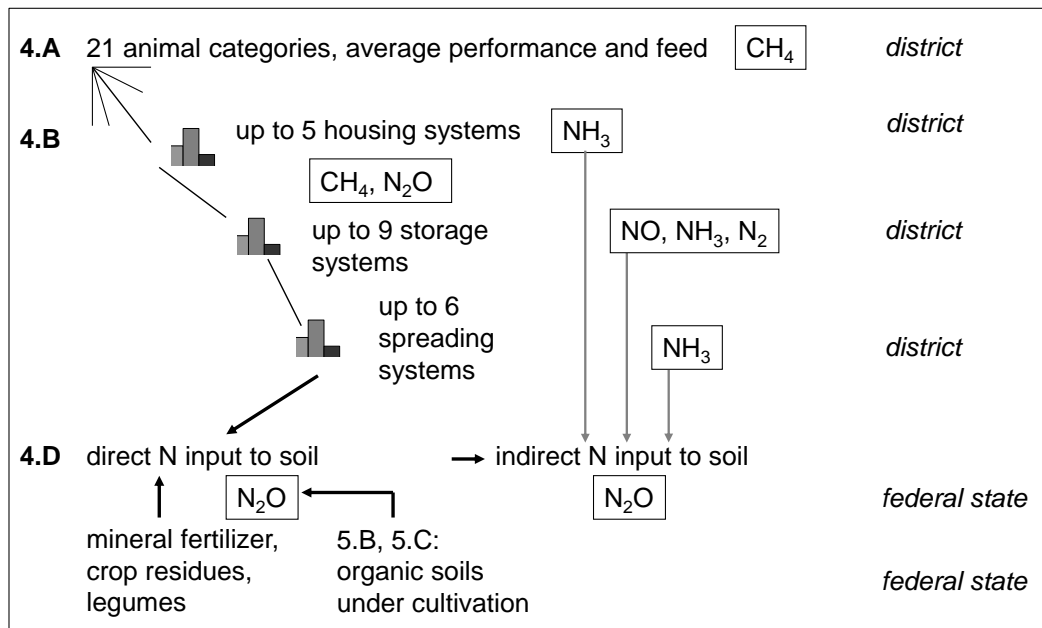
4.A 21 animal categories, average performance and feed $CH_4$ district

4.B up to 5 housing systems $NH_3$ district

$CH_4$, $N_2O$

up to 9 storage systems $NO$, $NH_3$, $N_2$ district

up to 6 spreading systems $NH_3$ district

4.D direct N input to soil indirect N input to soil

$N_2O$ $N_2O$ federal state

mineral fertilizer, crop residues, legumes

5.B, 5.C: organic soils under cultivation federal state